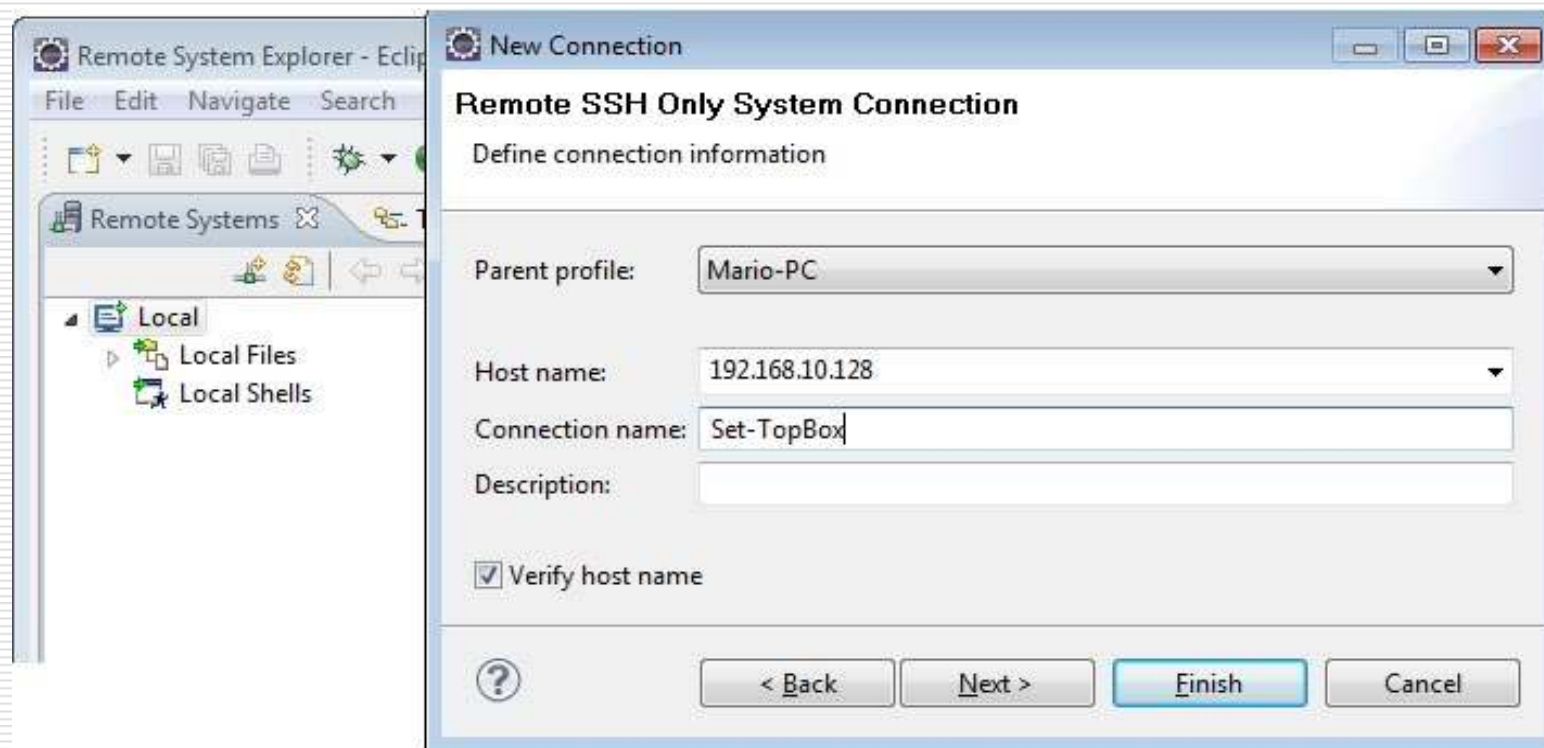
Remote System Explorer - Eclip

File Edit Navigate Search

Remote Systems

Local
Local Files
Local Shells

New Connection

Remote SSH Only System Connection

Define connection information

Parent profile: Mario-PC

Host name: 192.168.10.128

Connection name: Set-TopBox

Description:

Verify host name

< Back
Next >
Finish
Cancel